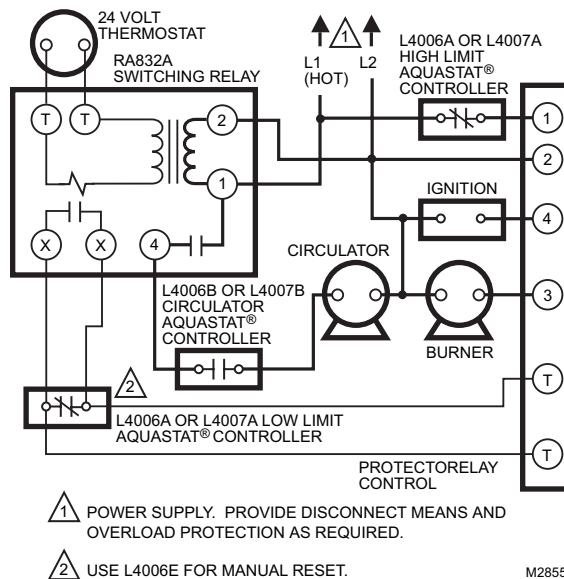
24 VOLT THERMOSTAT

RA832A SWITCHING RELAY

T T 2 1 X X 4

1 L1 (HOT) L2

L4006A OR L4007A HIGH LIMIT AQUASTAT® CONTROLLER

1 2

IGNITION

4

CIRCULATOR

3

BURNER

L4006B OR L4007B CIRCULATOR AQUASTAT® CONTROLLER

2

L4006A OR L4007A LOW LIMIT AQUASTAT® CONTROLLER

T

T

PROTECTORELAY CONTROL

1 POWER SUPPLY. PROVIDE DISCONNECT MEANS AND OVERLOAD PROTECTION AS REQUIRED.

2 USE L4006E FOR MANUAL RESET.

M2855